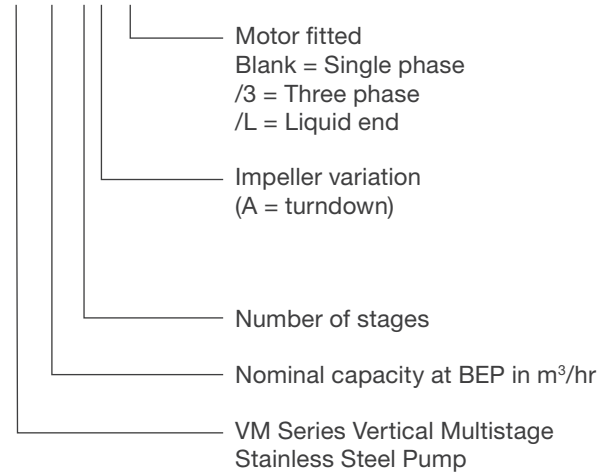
Motor fitted
Blank = Single phase
/3 = Three phase
/L = Liquid end

Impeller variation
(A = turndown)

Number of stages

Nominal capacity at BEP in $m^3$/hr

VM Series Vertical Multistage Stainless Steel Pump